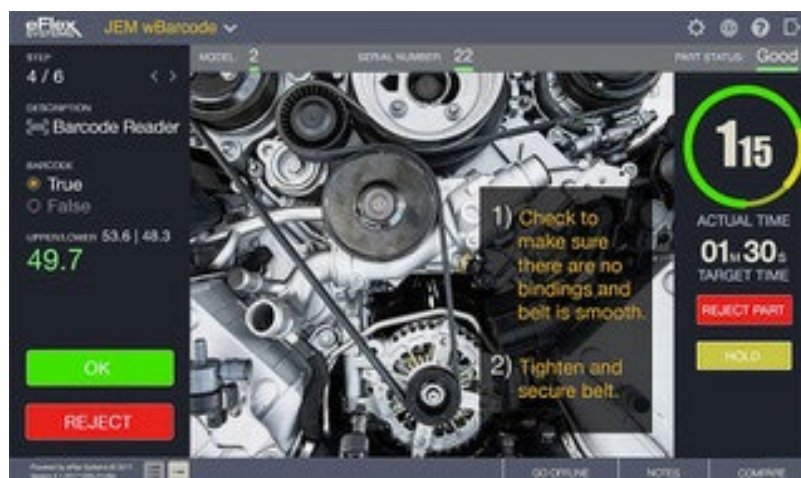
eFlex SYSTEMS JEM wBarcode

STEP
4 / 6

MODEL 2

SERIAL NUMBER 22

PART STATUS Good

DESCRIPTION
Barcode Reader

BARCODE
True
False

UPPER/LOWER 53.6 | 48.3
49.7

OK

REJECT

1) Check to make sure there are no bindings and belt is smooth.

2) Tighten and secure belt.

1:15

ACTUAL TIME

01M 30S
TARGET TIME

REJECT PART

HOLD

Powered by eFlex Systems © 2017 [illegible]

GO OFFLINE

NOTES

COMPARE